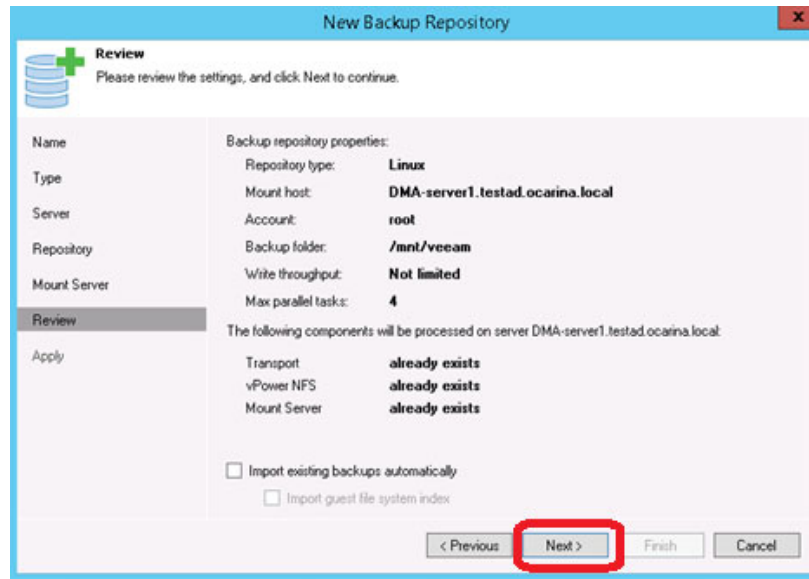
New Backup Repository

Review
Please review the settings, and click Next to continue.

Name
Type
Server
Repository
Mount Server
Review
Apply

Backup repository properties:

| | |
|---|---|
| Repository type: | Linux |
| Mount host: | DMA-server1.testad.ocarina.local |
| Account: | root |
| Backup folder: | /mnt/veeam |
| Write throughput: | Not limited |
| Max parallel tasks: | 4 |

The following components will be processed on server DMA-server1.testad.ocarina.local:

| | |
|---|---|
| Transport | already exists |
| vPower NFS | already exists |
| Mount Server | already exists |

Import existing backups automatically
Import guest file system index

< Previous
Next >
Finish
Cancel